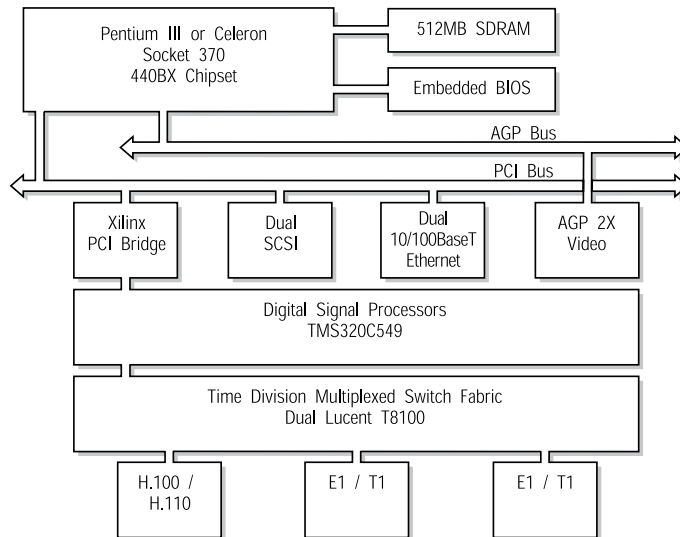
Pentium III or Celeron
Socket 370
440BX Chipset

512MB SDRAM

Embedded BIOS

AGP Bus

PCI Bus

Xilinx
PCI Bridge

Dual
SCSI

Dual
10/100BaseT
Ethernet

AGP 2X
Video

Digital Signal Processors
TMS320C549

Time Division Multiplexed Switch Fabric
Dual Lucent T8100

H.100 /
H.110

E1 / T1

E1 / T1